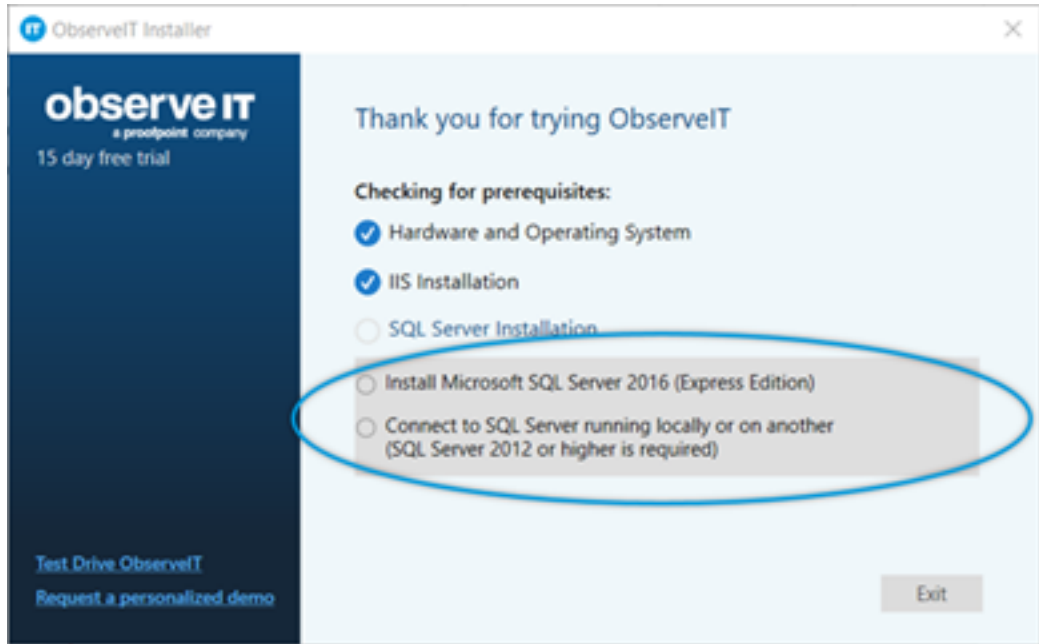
ObserveIT Installer

observe IT
a proofpoint company
15 day free trial

Test Drive ObserveIT
Request a personalized demo

Thank you for trying ObserveIT

Checking for prerequisites:

Hardware and Operating System

IIS Installation

SQL Server Installation

Install Microsoft SQL Server 2016 (Express Edition)

Connect to SQL Server running locally or on another (SQL Server 2012 or higher is required)

Exit